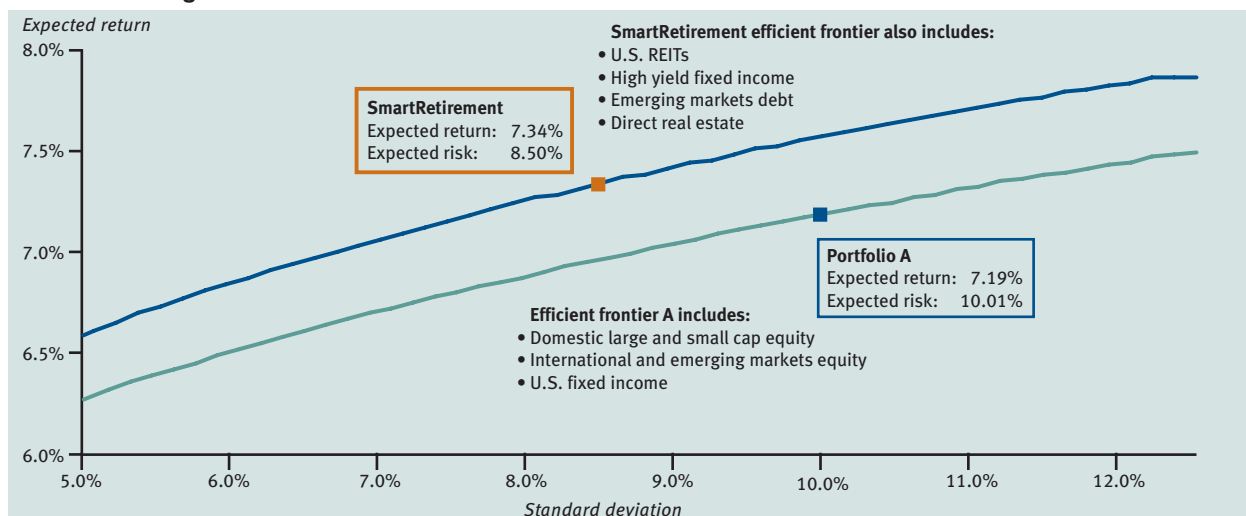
Expected return

8.0%

7.5%

7.0%

6.5%

6.0%

SmartRetirement efficient frontier also includes:
• U.S. REITs
• High yield fixed income
• Emerging markets debt
• Direct real estate

SmartRetirement
Expected return: 7.34%
Expected risk: 8.50%

Portfolio A
Expected return: 7.19%
Expected risk: 10.01%

Efficient frontier A includes:
• Domestic large and small cap equity
• International and emerging markets equity
• U.S. fixed income

5.0% 6.0% 7.0% 8.0% 9.0% 10.0% 11.0% 12.0%

Standard deviation